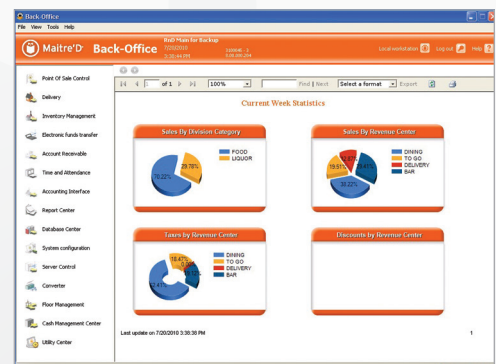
Back-Office
File View Tools Help
Maitre'D' Back-Office
Rroll Main for Backup
7/20/2010
3:36:44 PM
Local workstation Log out Help

Point Of Sale Control
Delivery
Inventory Management
Electronic funds transfer
Account Receivable
Time and Attendance
Accounting Interface
Report Center
Database Center
System configuration
Server Control
Converter
Floor Management
Cash Management Center
Utility Center

1 of 1
100%
Find | Next
Select a format
Export

Current Week Statistics

Sales By Division Category
FOOD
LIQUOR
29.76%
70.24%

Sales By Revenue Center
DINING
TO GO
DELIVERY
BAR
19.51%
38.22%

Taxes by Revenue Center
DINING
TO GO
DELIVERY
BAR
18.41%

Discounts by Revenue Center

Last update on 7/20/2010 3:36:38 PM
1